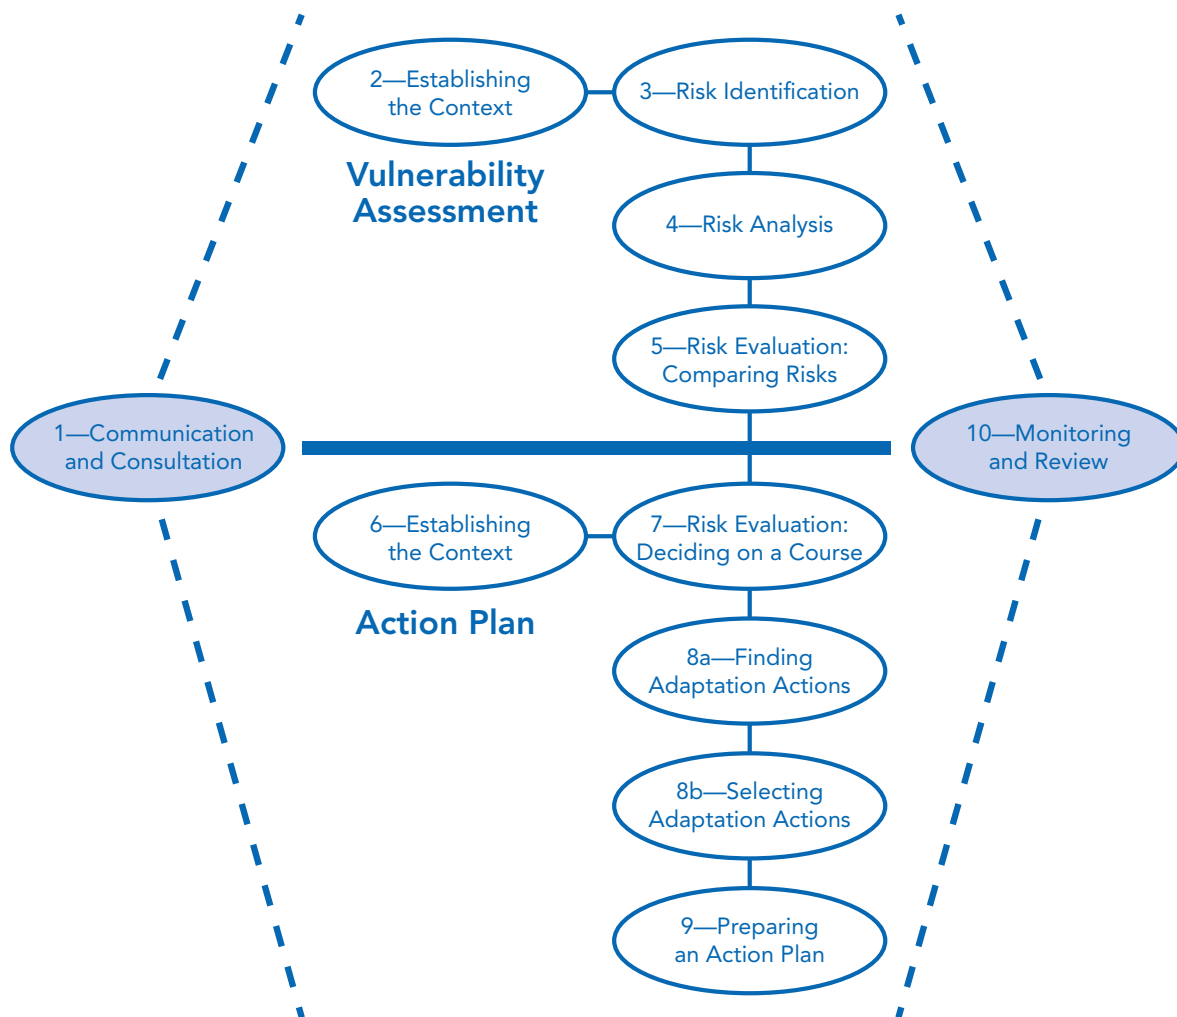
2—Establishing the Context

3—Risk Identification

Vulnerability Assessment

4—Risk Analysis

5—Risk Evaluation: Comparing Risks

1—Communication and Consultation

10—Monitoring and Review

6—Establishing the Context

7—Risk Evaluation: Deciding on a Course

Action Plan

8a—Finding Adaptation Actions

8b—Selecting Adaptation Actions

9—Preparing an Action Plan